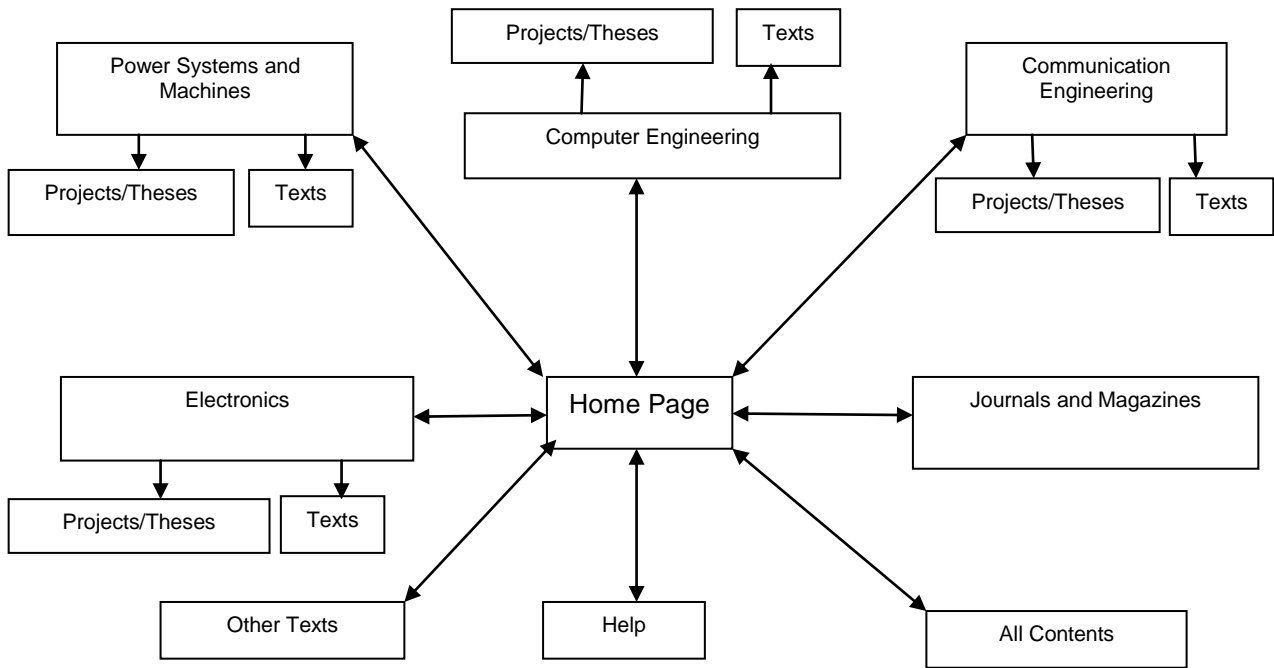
Projects/Theses

Texts

Power Systems and Machines

Communication Engineering

Computer Engineering

Projects/Theses

Texts

Projects/Theses

Texts

Electronics

Home Page

Journals and Magazines

Projects/Theses

Texts

Other Texts

Help

All Contents